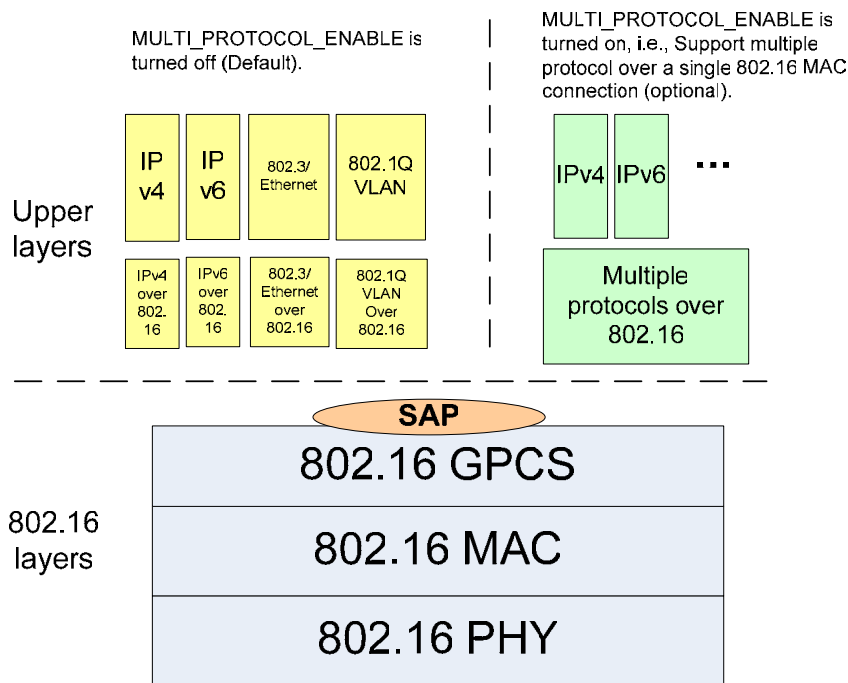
MULTI_PROTOCOL_ENABLE is turned off (Default).

MULTI_PROTOCOL_ENABLE is turned on, i.e., Support multiple protocol over a single 802.16 MAC connection (optional).

Upper layers

IP v4

IP v6

802.3/ Ethernet

802.1Q VLAN

IPv4 over 802.16

IPv6 over 802.16

802.3/ Ethernet over 802.16

802.1Q VLAN Over 802.16

IPv4

IPv6

...

Multiple protocols over 802.16

SAP

802.16 layers

802.16 GPCS

802.16 MAC

802.16 PHY